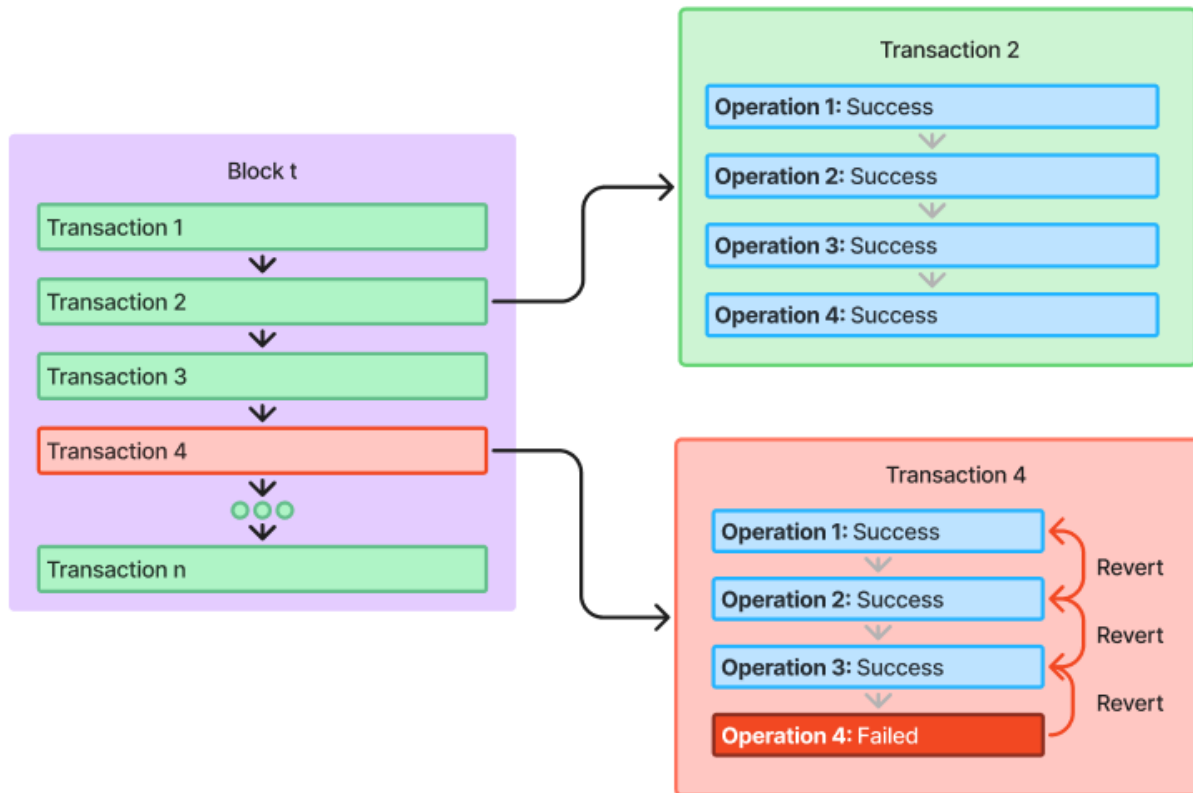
Block t

Transaction 1

Transaction 2

Transaction 3

Transaction 4

Transaction n

Transaction 2

**Operation 1:** Success

**Operation 2:** Success

**Operation 3:** Success

**Operation 4:** Success

Transaction 4

**Operation 1:** Success

**Operation 2:** Success

**Operation 3:** Success

**Operation 4:** Failed

Revert

Revert

Revert